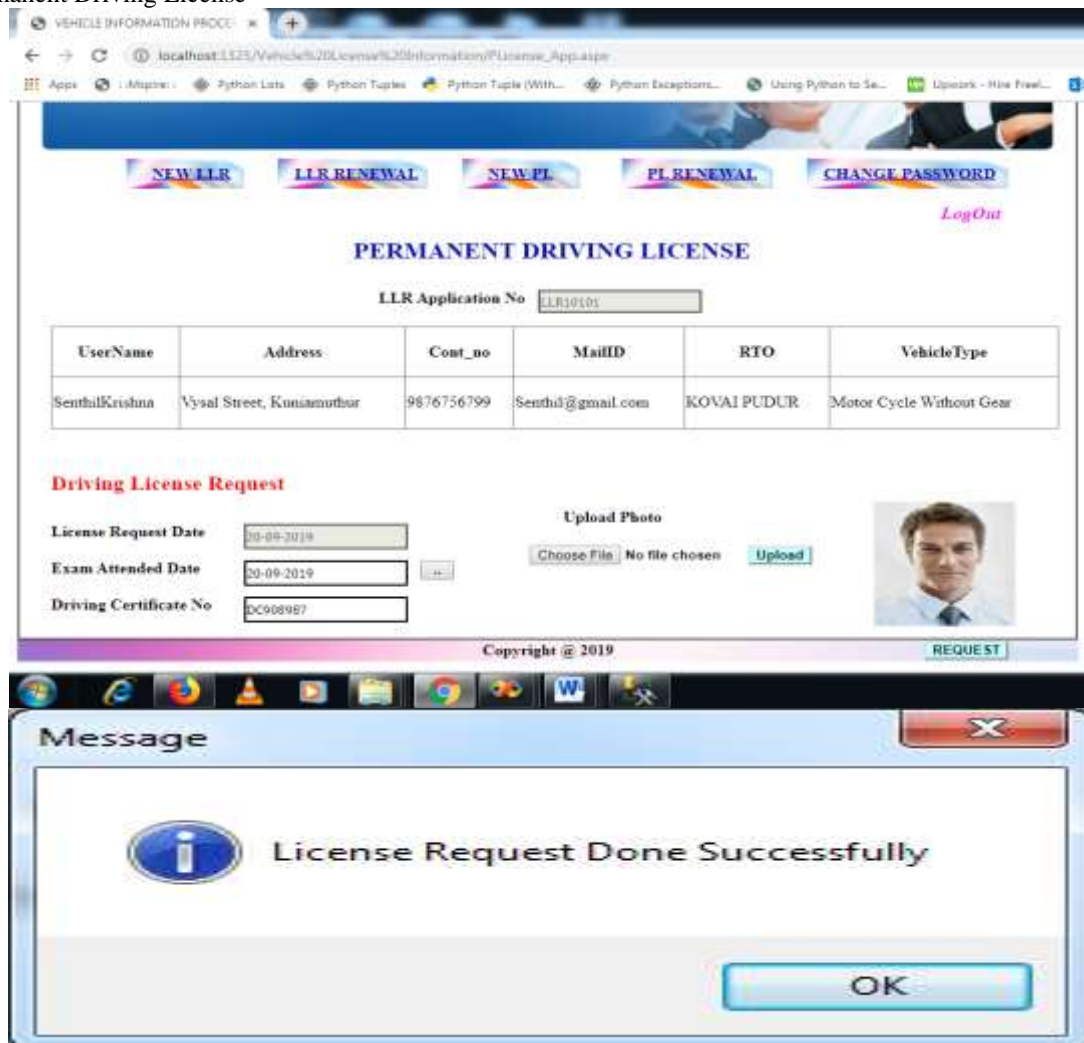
manent Driving License

VEHICLE INFORMATION PROCE ×

localhost:1325/Vehicle%20License%20Information/PLicense_App.aspx

Apps | Mapre | Python Lists | Python Tuples | Python Tuple (With... | Python Exceptions... | Using Python to Se... | Upwork - Hire Freel...

NEW LLR | LLR RENEWAL | NEW PL | PL RENEWAL | CHANGE PASSWORD

LogOut

PERMANENT DRIVING LICENSE

LLR Application No LLR10101

| UserName | Address | Cont_no | MailID | RTO | VehicleType |
|---|---|---|---|---|---|
| SenthilKrishna | Vysal Street, Kuniamuthur | 9876756799 | Senthil@gmail.com | KOVAI PUDUR | Motor Cycle Without Gear |

Driving License Request

License Request Date 20-09-2019

Exam Attended Date 20-09-2019 ...

Driving Certificate No DC908987

Upload Photo

Choose File No file chosen Upload

Copyright @ 2019

REQUEST

Message

License Request Done Successfully

OK